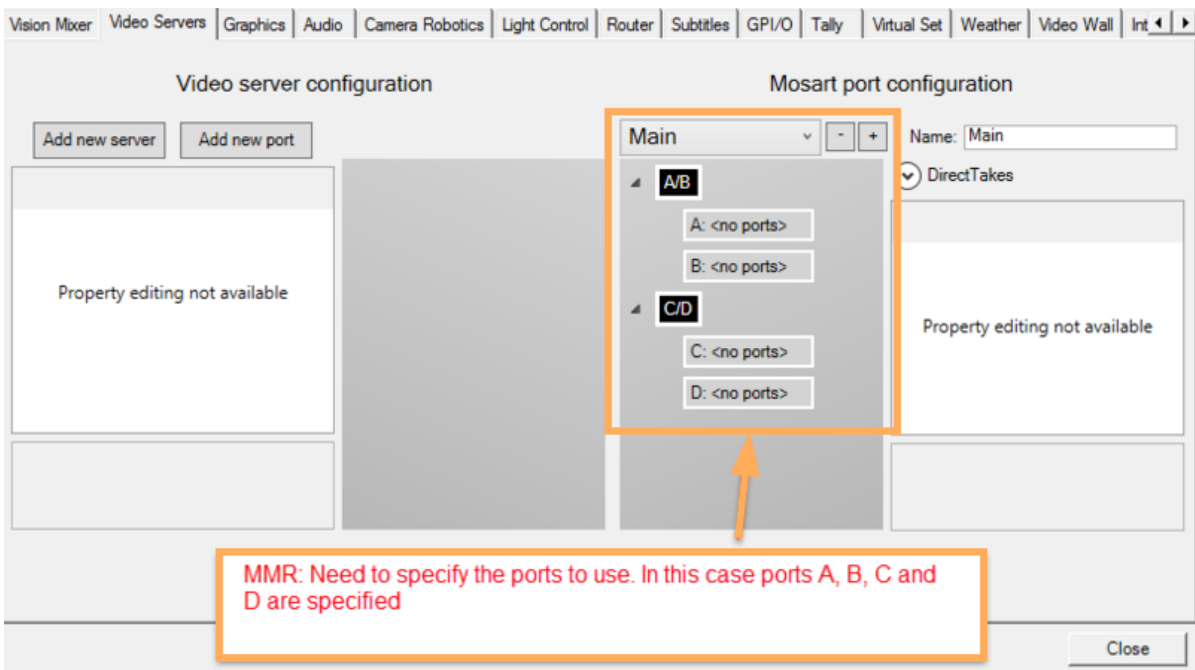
Vision Mixer | Video Servers | Graphics | Audio | Camera Robotics | Light Control | Router | Subtitles | GPI/O | Tally | Virtual Set | Weather | Video Wall | Int

Video server configuration

Add new server
Add new port

Property editing not available

Mosart port configuration

Main
-
+
Name: Main
DirectTakes

A/B
A: <no ports>
B: <no ports>
C/D
C: <no ports>
D: <no ports>

Property editing not available

MMR: Need to specify the ports to use. In this case ports A, B, C and D are specified

Close